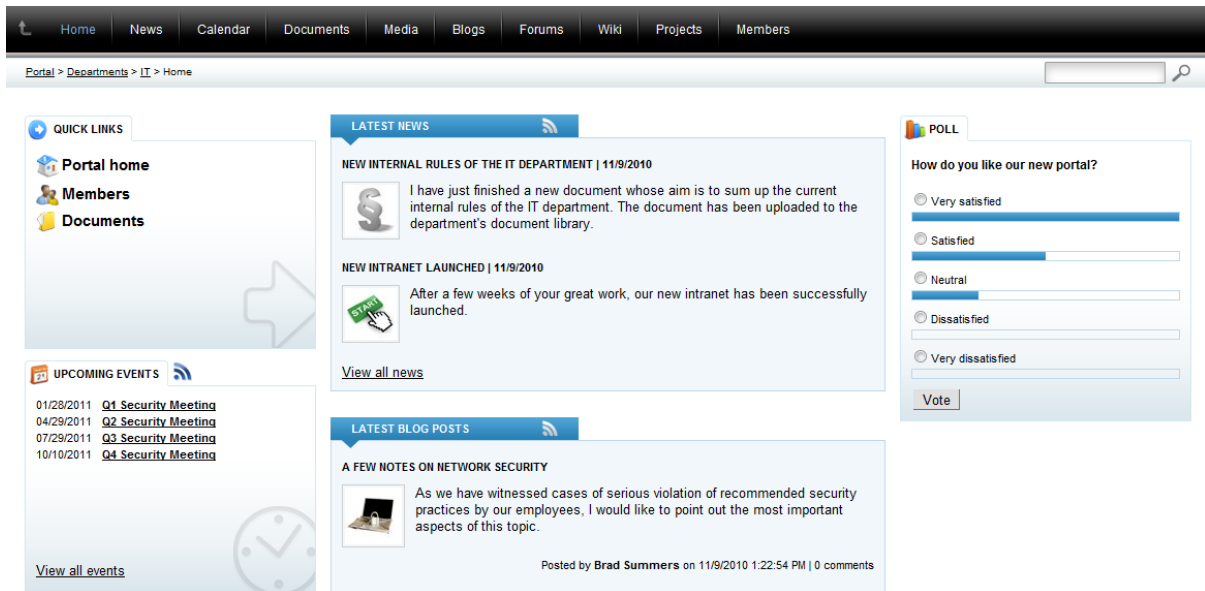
Home News Calendar Documents Media Blogs Forums Wiki Projects Members

Portal > Departments > IT > Home

QUICK LINKS

Portal home
Members
Documents

UPCOMING EVENTS

01/28/2011 Q1 Security Meeting
04/29/2011 Q2 Security Meeting
07/29/2011 Q3 Security Meeting
10/10/2011 Q4 Security Meeting

View all events

LATEST NEWS

NEW INTERNAL RULES OF THE IT DEPARTMENT | 11/9/2010

I have just finished a new document whose aim is to sum up the current internal rules of the IT department. The document has been uploaded to the department's document library.

NEW INTRANET LAUNCHED | 11/9/2010

START

After a few weeks of your great work, our new intranet has been successfully launched.

View all news

LATEST BLOG POSTS

A FEW NOTES ON NETWORK SECURITY

As we have witnessed cases of serious violation of recommended security practices by our employees, I would like to point out the most important aspects of this topic.

Posted by Brad Summers on 11/9/2010 1:22:54 PM | 0 comments

POLL

How do you like our new portal?

Very satisfied

Satisfied

Neutral

Dissatisfied

Very dissatisfied

Vote